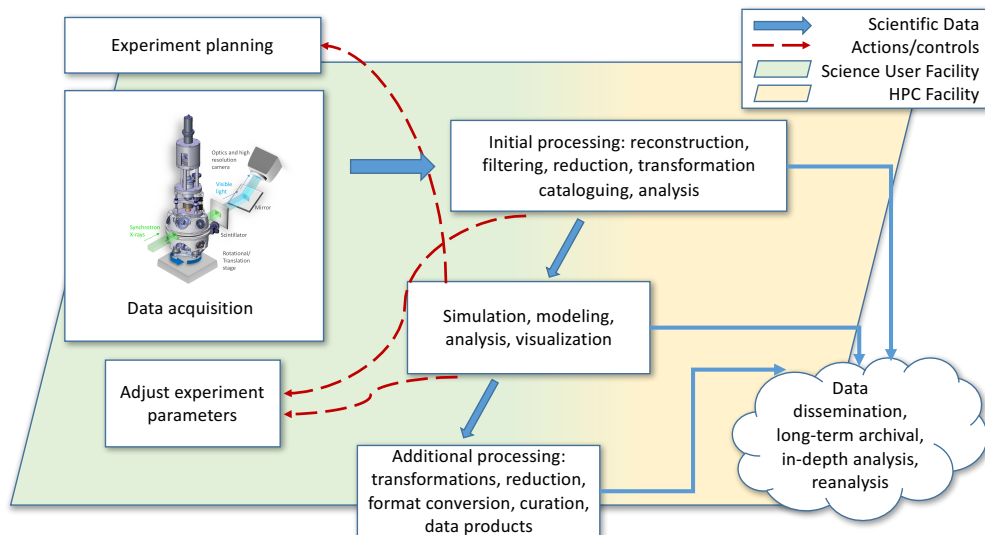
Scientific Data
Actions/controls
Science User Facility
HPC Facility

Experiment planning

Optics and high resolution camera
Visible light
Mirror
Synchrotron X-rays
Scintillator
Rotational/Translation stage

Data acquisition

Initial processing: reconstruction, filtering, reduction, transformation cataloguing, analysis

Simulation, modeling, analysis, visualization

Adjust experiment parameters

Additional processing: transformations, reduction, format conversion, curation, data products

Data dissemination, long-term archival, in-depth analysis, reanalysis